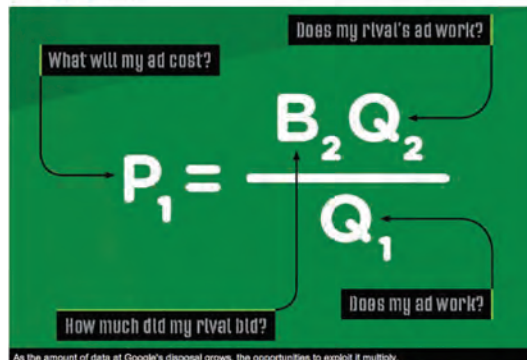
Does my rival's ad work?

What will my ad cost?

$P_1 = \frac{B_2 Q_2}{Q_1}$

Does my ad work?

How much did my rival bid?

As the amount of data at Google's disposal grows, the opportunities to exploit it multiply.